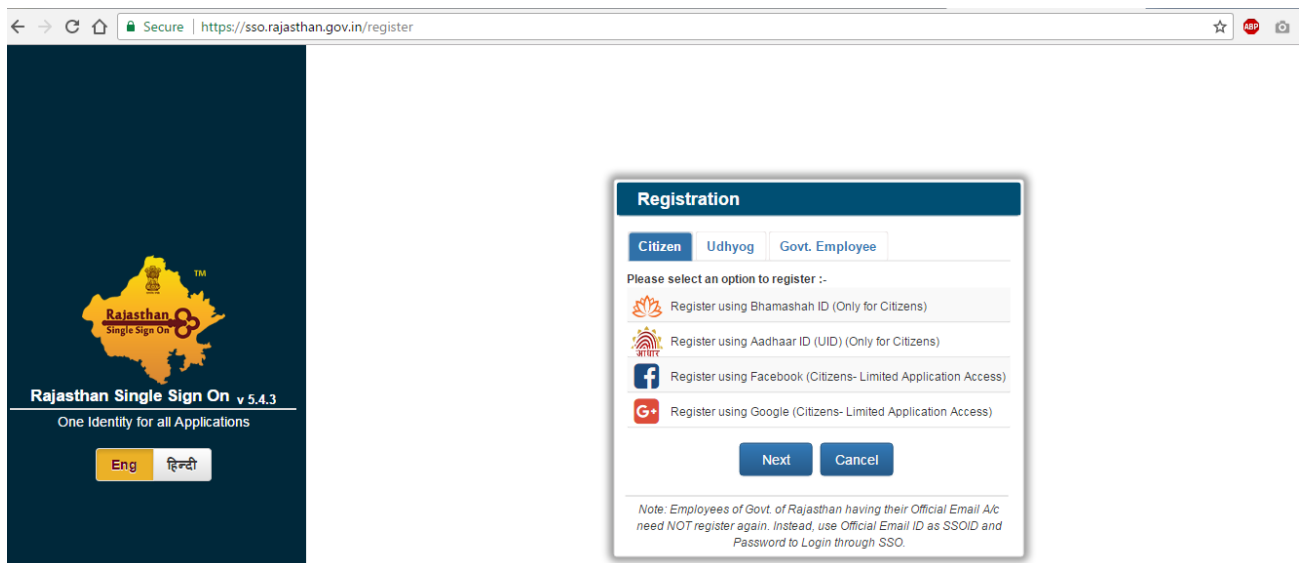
Secure | https://sso.rajasthan.gov.in/register

ABP

TM

Rajasthan
Single Sign On

Rajasthan Single Sign On v 5.4.3

One Identity for all Applications

Eng हिन्दी

Registration

Citizen Udhyog Govt. Employee

Please select an option to register :-

Register using Bhamashah ID (Only for Citizens)

आधार

Register using Aadhaar ID (UID) (Only for Citizens)

Register using Facebook (Citizens- Limited Application Access)

G+

Register using Google (Citizens- Limited Application Access)

Next Cancel

Note: Employees of Govt. of Rajasthan having their Official Email A/c need NOT register again. Instead, use Official Email ID as SSOID and Password to Login through SSO.